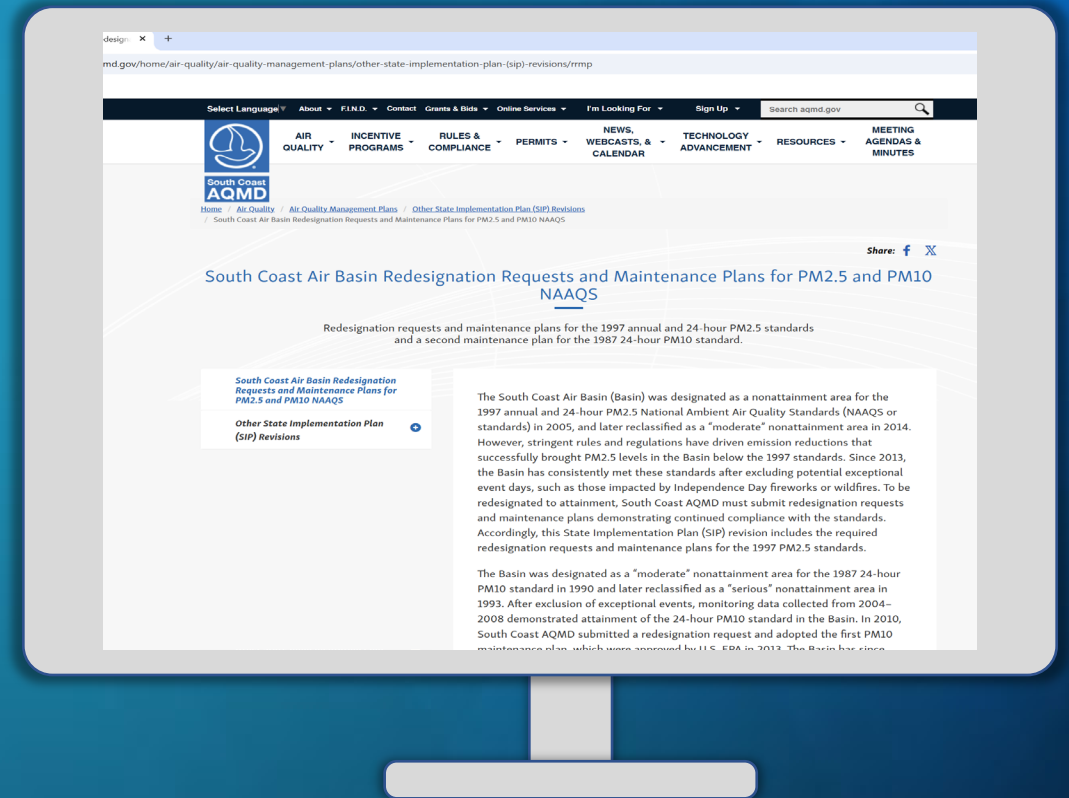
designa ×  +

md.gov/home/air-quality/air-quality-management-plans/other-state-implementation-plan-(sip)-revisions/rrmp

Select Language  About  F.I.N.D.  Contact  Grants & Bids  Online Services  I'm Looking For  Sign Up  Search aqmd.gov

South Coast AQMD

AIR QUALITY  INCENTIVE PROGRAMS  RULES & COMPLIANCE  PERMITS  NEWS, WEBCASTS, & CALENDAR  TECHNOLOGY ADVANCEMENT  RESOURCES  MEETING AGENDAS & MINUTES

Home / Air Quality / Air Quality Management Plans / Other State Implementation Plan (SIP) Revisions / South Coast Air Basin Redesignation Requests and Maintenance Plans for PM2.5 and PM10 NAAQS

Share:

South Coast Air Basin Redesignation Requests and Maintenance Plans for PM2.5 and PM10 NAAQS

Redesignation requests and maintenance plans for the 1997 annual and 24-hour PM2.5 standards and a second maintenance plan for the 1987 24-hour PM10 standard.

South Coast Air Basin Redesignation Requests and Maintenance Plans for PM2.5 and PM10 NAAQS

Other State Implementation Plan (SIP) Revisions

The South Coast Air Basin (Basin) was designated as a nonattainment area for the 1997 annual and 24-hour PM2.5 National Ambient Air Quality Standards (NAAQS or standards) in 2005, and later reclassified as a "moderate" nonattainment area in 2014. However, stringent rules and regulations have driven emission reductions that successfully brought PM2.5 levels in the Basin below the 1997 standards. Since 2013, the Basin has consistently met these standards after excluding potential exceptional event days, such as those impacted by Independence Day fireworks or wildfires. To be redesignated to attainment, South Coast AQMD must submit redesignation requests and maintenance plans demonstrating continued compliance with the standards. Accordingly, this State Implementation Plan (SIP) revision includes the required redesignation requests and maintenance plans for the 1997 PM2.5 standards.

The Basin was designated as a "moderate" nonattainment area for the 1987 24-hour PM10 standard in 1990 and later reclassified as a "serious" nonattainment area in 1993. After exclusion of exceptional events, monitoring data collected from 2004–2008 demonstrated attainment of the 24-hour PM10 standard in the Basin. In 2010, South Coast AQMD submitted a redesignation request and adopted the first PM10 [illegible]